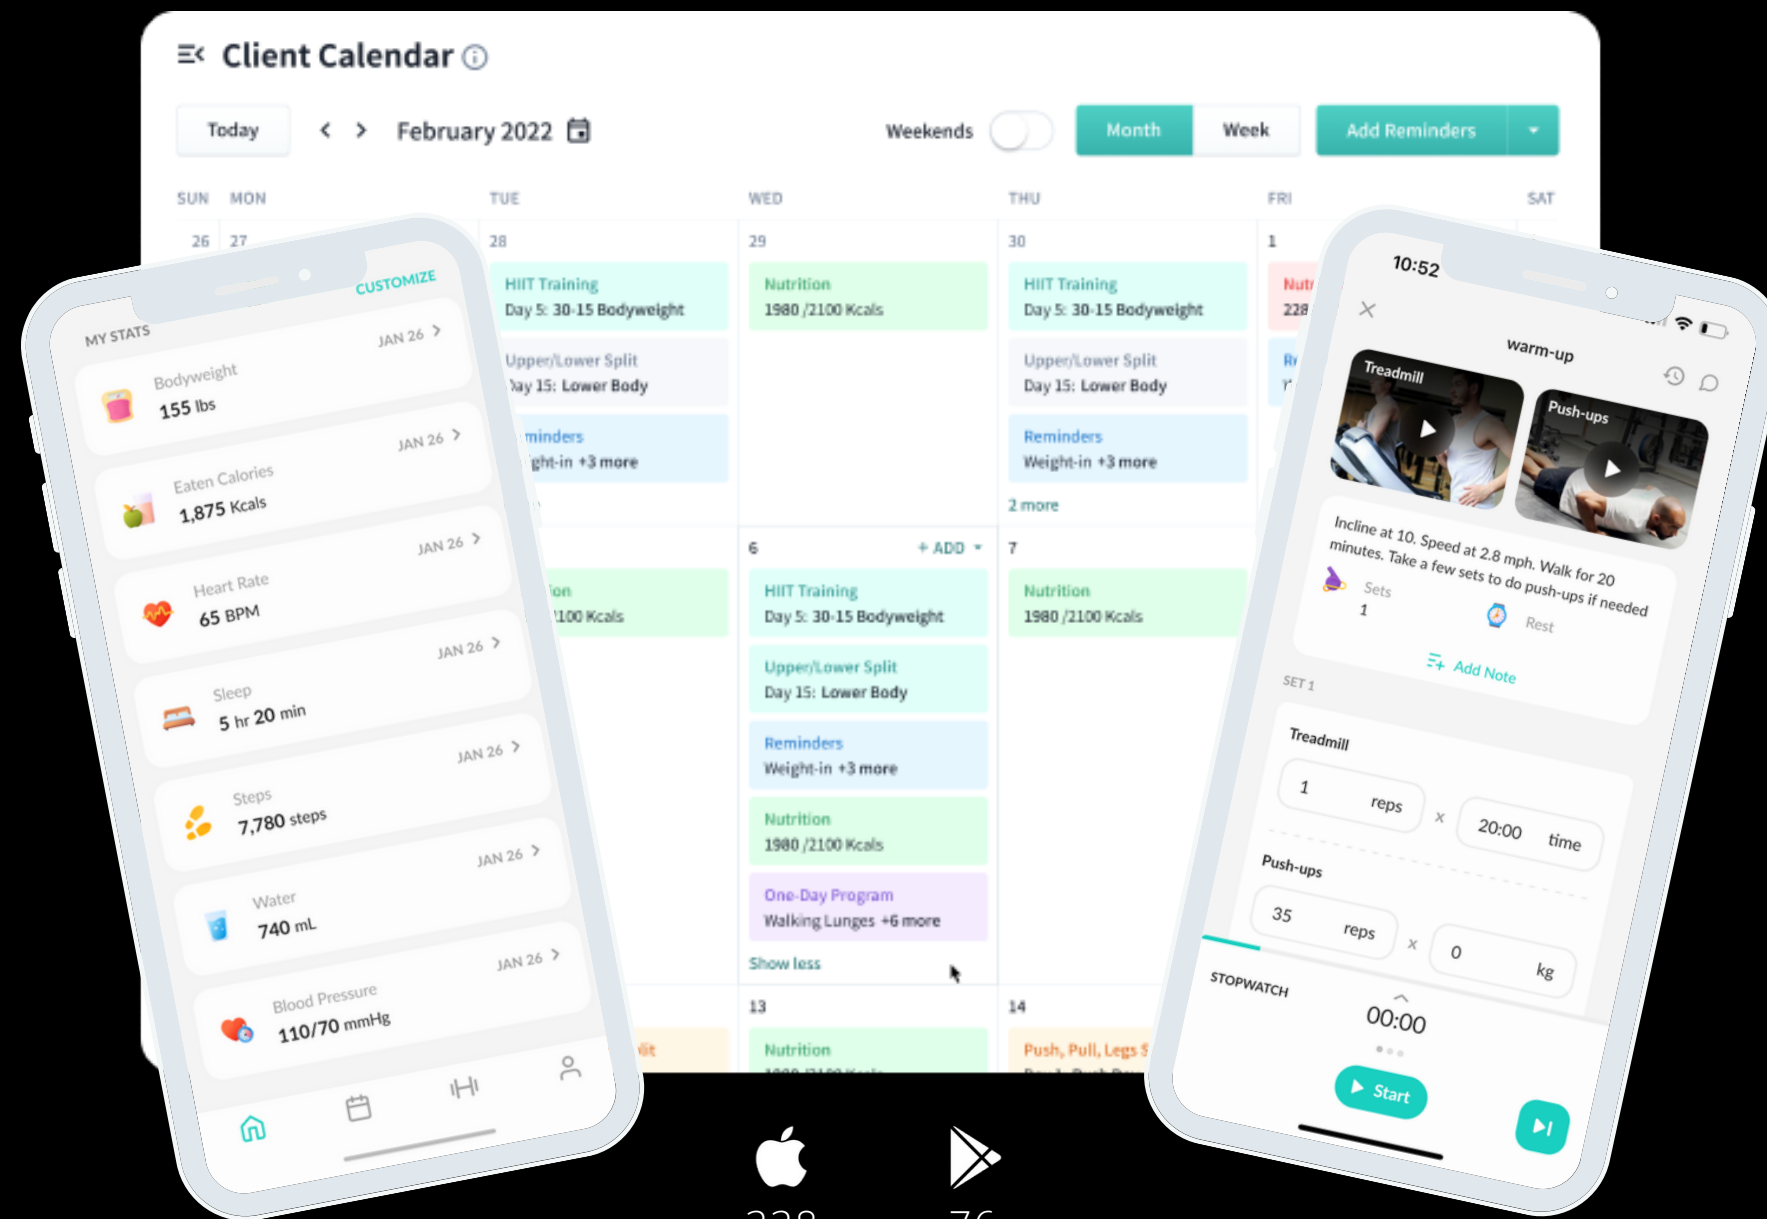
Client Calendar

Today < > February 2022

Weekends Month Week Add Reminders

SUN MON TUE WED THU FRI SAT

26 27 28 29 30 1

HIIT Training
Day 5: 30-15 Bodyweight

Upper/Lower Split
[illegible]ay 15: Lower Body

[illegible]minders
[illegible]ght-in +3 more

Nutrition
1980 /2100 Kcals

HIIT Training
Day 5: 30-15 Bodyweight

Upper/Lower Split
Day 15: Lower Body

Reminders
Weight-in +3 more

2 more

Nutr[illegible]
228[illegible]

6 + ADD

HIIT Training
Day 5: 30-15 Bodyweight

Upper/Lower Split
Day 15: Lower Body

Reminders
Weight-in +3 more

Nutrition
1980 /2100 Kcals

One-Day Program
Walking Lunges +6 more

Show less

7

Nutrition
1980 /2100 Kcals

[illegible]ion
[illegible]100 Kcals

13

Nutrition

14

Push, Pull, Legs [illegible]

MY STATS CUSTOMIZE

Bodyweight JAN 26
155 lbs

Eaten Calories JAN 26
1,875 Kcals

Heart Rate JAN 26
65 BPM

Sleep JAN 26
5 hr 20 min

Steps JAN 26
7,780 steps

Water JAN 26
740 mL

Blood Pressure JAN 26
110/70 mmHg

10:52

warm-up

Treadmill

Push-ups

Incline at 10. Speed at 2.8 mph. Walk for 20 minutes. Take a few sets to do push-ups if needed

Sets
1

Rest

Add Note

SET 1

Treadmill

1 reps x 20:00 time

Push-ups

35 reps x 0 kg

STOPWATCH

00:00

Start